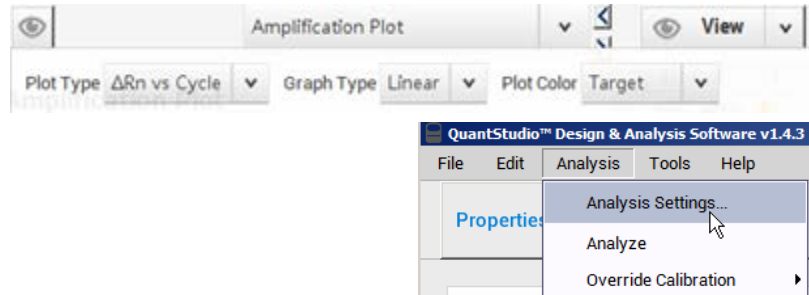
Amplification Plot

View

Plot Type ΔRn vs Cycle Graph Type Linear Plot Color Target

QuantStudio™ Design & Analysis Software v1.4.3

File Edit Analysis Tools Help

Properties

Analysis Settings...

Analyze

Override Calibration